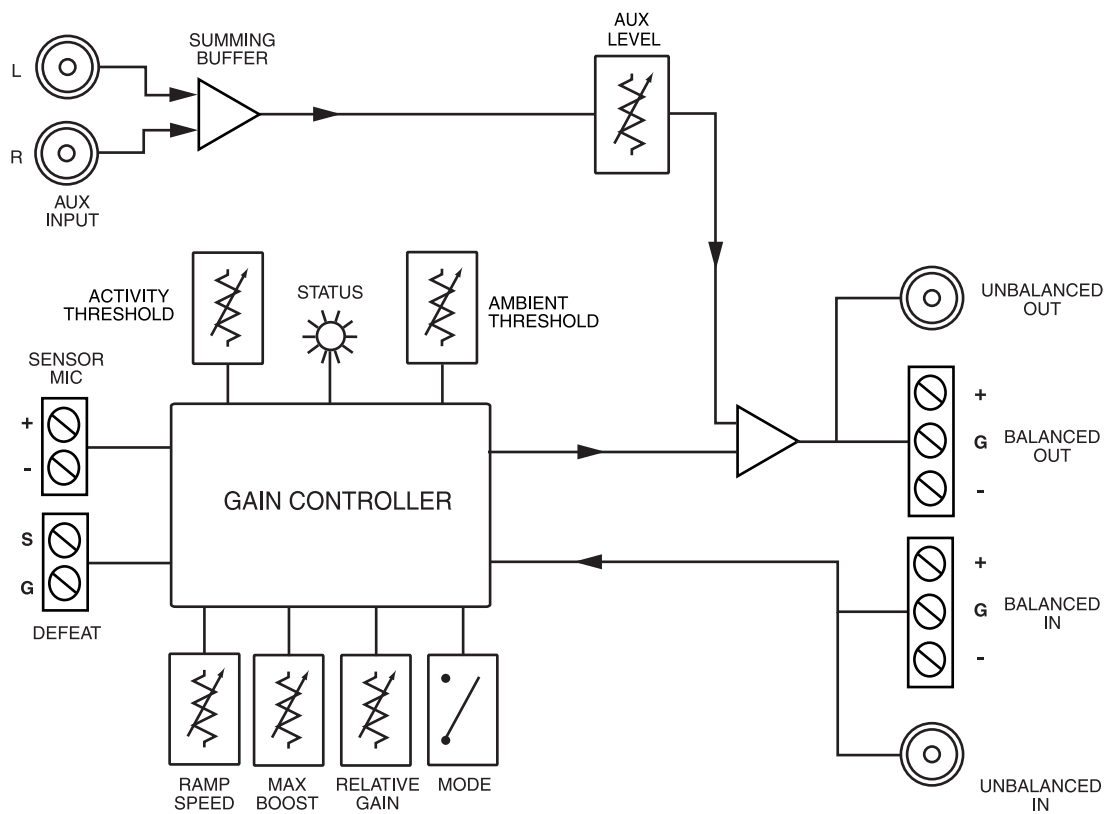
L

R

AUX INPUT

SUMMING BUFFER

AUX LEVEL

ACTIVITY THRESHOLD

STATUS

AMBIENT THRESHOLD

UNBALANCED OUT

SENSOR MIC

+

-

+

G

-

BALANCED OUT

GAIN CONTROLLER

S

G

DEFEAT

+

G

-

BALANCED IN

RAMP SPEED

MAX BOOST

RELATIVE GAIN

MODE

UNBALANCED IN